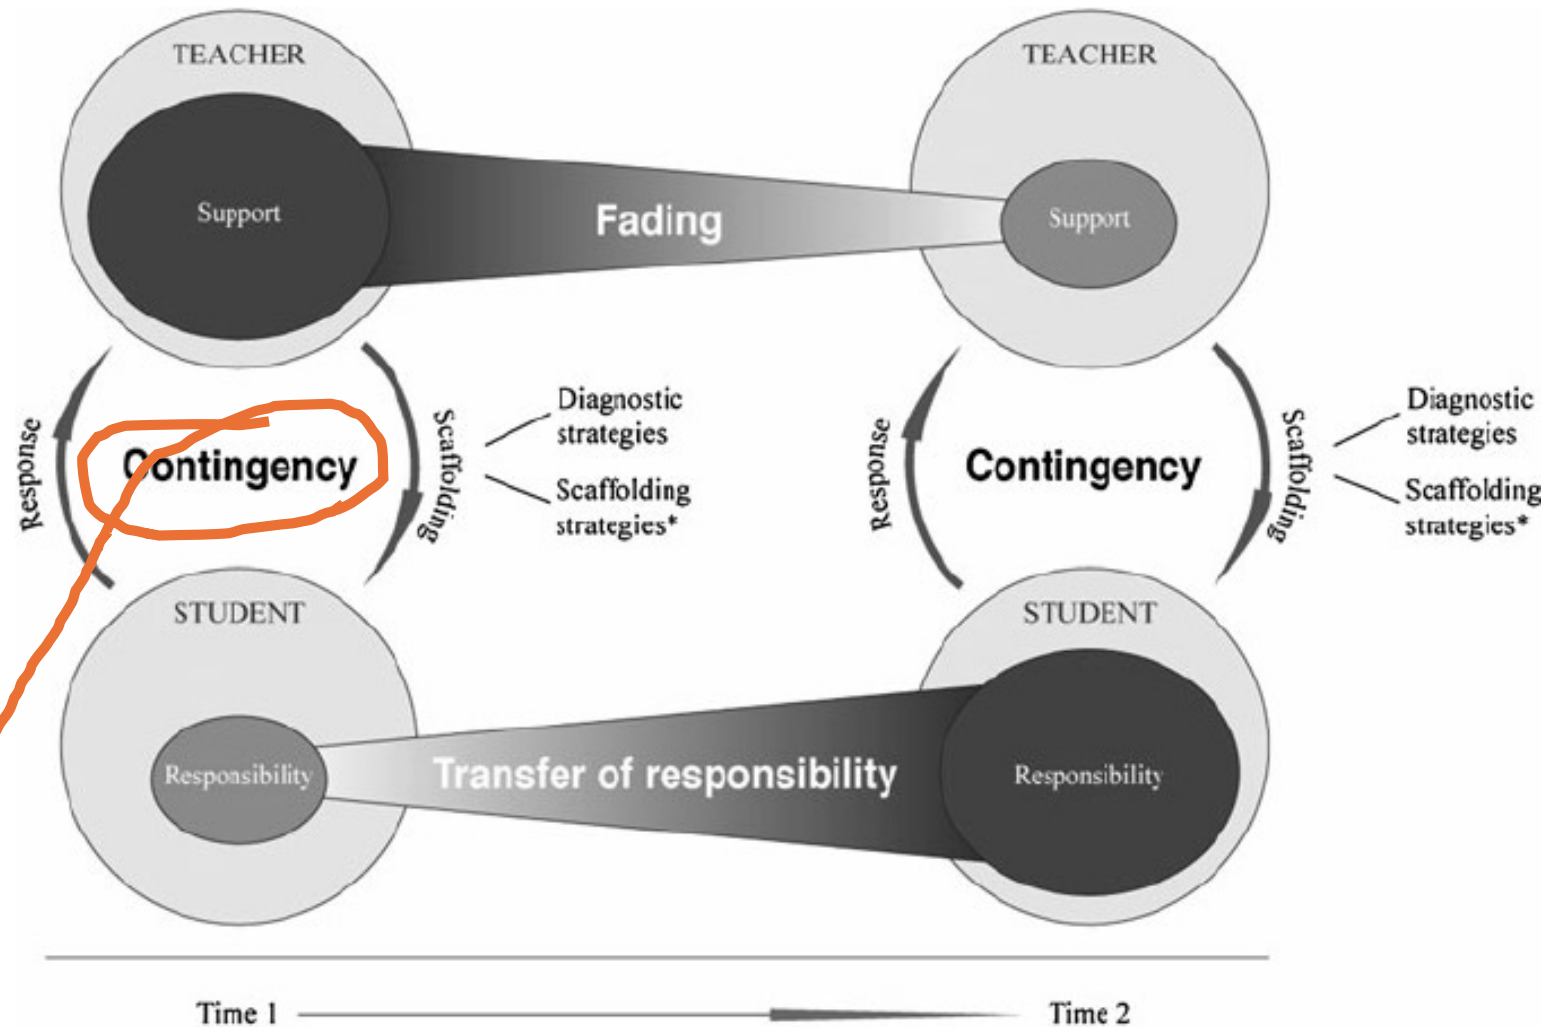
TEACHER

Support

Fading

TEACHER

Support

Response

Contingency

Scaffolding

Diagnostic strategies

Scaffolding strategies*

Response

Contingency

Scaffolding

Diagnostic strategies

Scaffolding strategies*

STUDENT

Responsibility

Transfer of responsibility

STUDENT

Responsibility

Time 1

Time 2